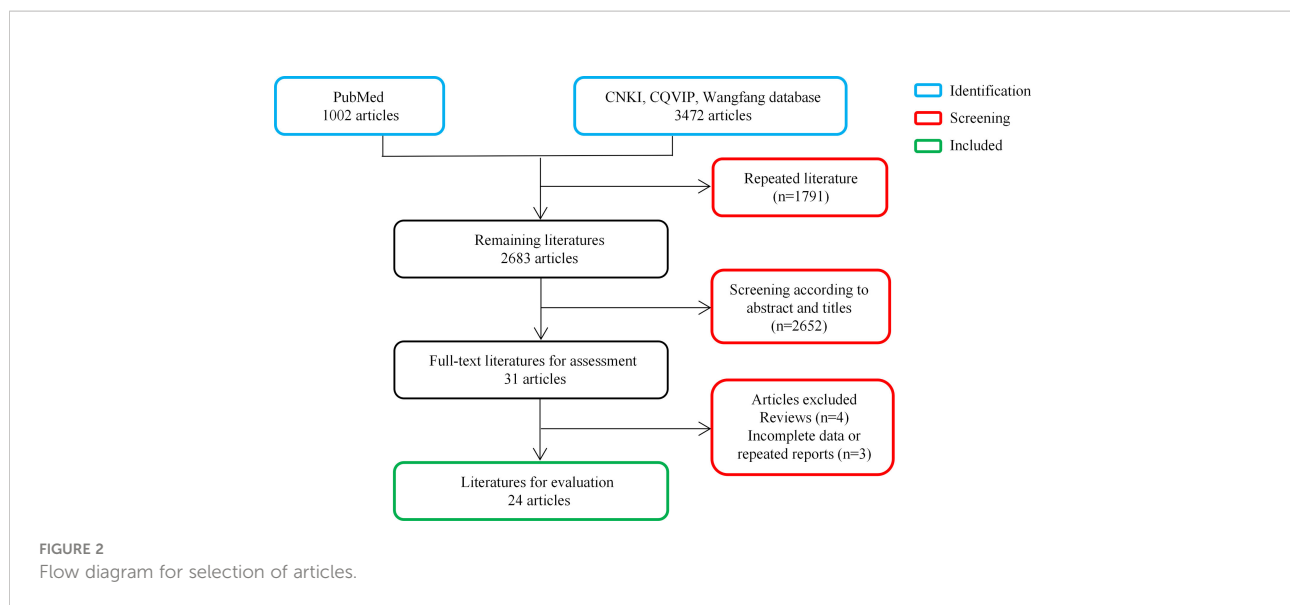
PubMed
1002 articles

CNKI, CQVIP, Wangfang database
3472 articles

Identification
Screening
Included

Repeated literature
(n=1791)

Remaining literatures
2683 articles

Screening according to abstract and titles
(n=2652)

Full-text literatures for assessment
31 articles

Articles excluded
Reviews (n=4)
Incomplete data or repeated reports (n=3)

Literatures for evaluation
24 articles

FIGURE 2
Flow diagram for selection of articles.